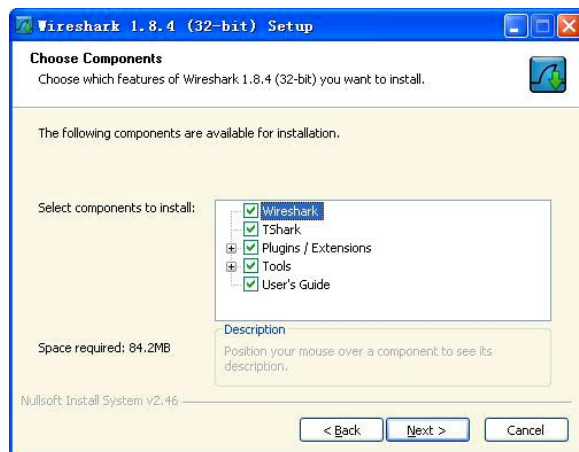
Wireshark 1.8.4 (32-bit) Setup

Choose Components
Choose which features of Wireshark 1.8.4 (32-bit) you want to install.

The following components are available for installation.

Select components to install:

Wireshark
TShark
Plugins / Extensions
Tools
User's Guide

Description
Position your mouse over a component to see its description.

Space required: 84.2MB

Nullsoft Install System v2.46

< Back
Next >
Cancel